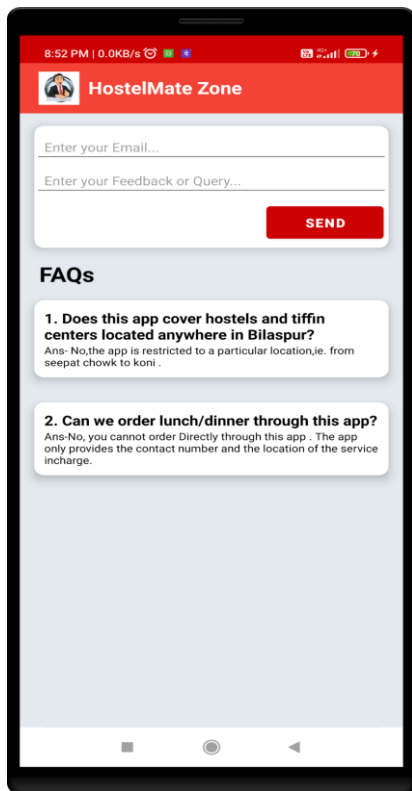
8:52 PM | 0.0KB/s

70

HostelMate Zone

Enter your Email...

Enter your Feedback or Query...

SEND

FAQs

1. Does this app cover hostels and tiffin centers located anywhere in Bilaspur?

Ans- No,the app is restricted to a particular location,ie. from seepat chowk to koni .

2. Can we order lunch/dinner through this app?

Ans-No, you cannot order Directly through this app . The app only provides the contact number and the location of the service incharge.